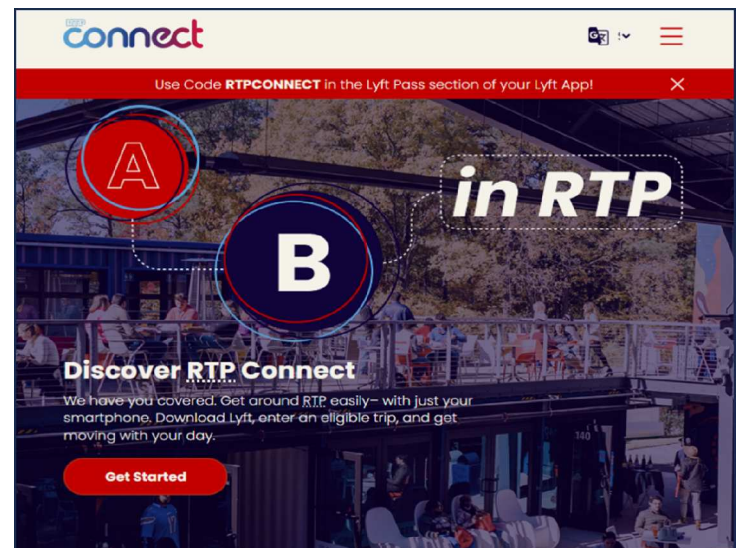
connect

Use Code RTPCONNECT in the Lyft Pass section of your Lyft App!

A

B

in RTP

Discover RTP Connect

We have you covered. Get around RTP easily– with just your smartphone. Download Lyft, enter an eligible trip, and get moving with your day.

Get Started